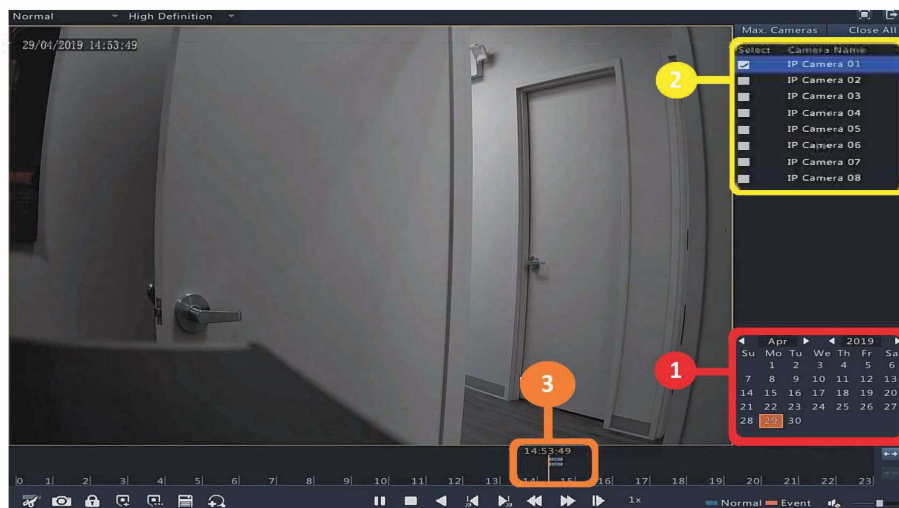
Normal High Definition

29/04/2019 14:53:49

Max. Cameras Close All

| Select | Camera Name |
|---|---|
| ✔ | IP Camera 01 |
| | IP Camera 02 |
| | IP Camera 03 |
| | IP Camera 04 |
| | IP Camera 05 |
| | IP Camera 06 |
| | IP Camera 07 |
| | IP Camera 08 |

2

Apr 2019

| Su | Mo | Tu | We | Th | Fr | Sa |
|---|---|---|---|---|---|---|
| | 1 | 2 | 3 | 4 | 5 | 6 |
| 7 | 8 | 9 | 10 | 11 | 12 | 13 |
| 14 | 15 | 16 | 17 | 18 | 19 | 20 |
| 21 | 22 | 23 | 24 | 25 | 26 | 27 |
| 28 | 29 | 30 | | | | |

1

3

14:53:49

0 1 2 3 4 5 6 7 8 9 10 11 12 13 14 15 16 17 18 19 20 21 22 23

1x

Normal Event